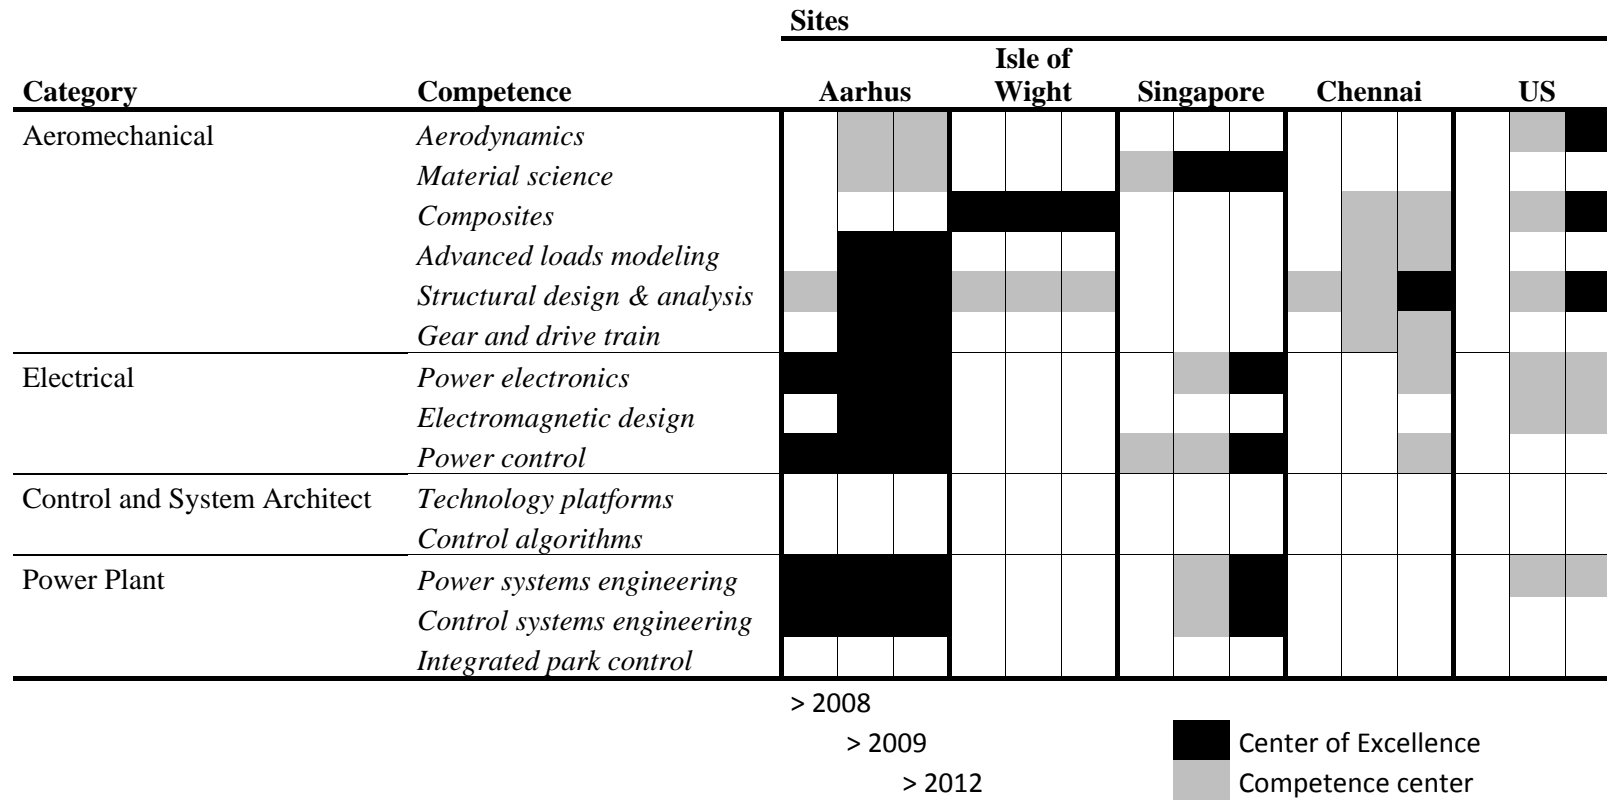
Sites

| Category | Competence | Aarhus | Isle of Wight | Singapore | Chennai | US |
|---|---|---|---|---|---|---|
| Aeromechanical | *Aerodynamics* | | | | | |
| | *Material science* | | | | | |
| | *Composites* | | | | | |
| | *Advanced loads modeling* | | | | | |
| | *Structural design & analysis* | | | | | |
| | *Gear and drive train* | | | | | |
| Electrical | *Power electronics* | | | | | |
| | *Electromagnetic design* | | | | | |
| | *Power control* | | | | | |
| Control and System Architect | *Technology platforms* | | | | | |
| | *Control algorithms* | | | | | |
| Power Plant | *Power systems engineering* | | | | | |
| | *Control systems engineering* | | | | | |
| | *Integrated park control* | | | | | |

> 2008
> 2009
> 2012

Center of Excellence
Competence center